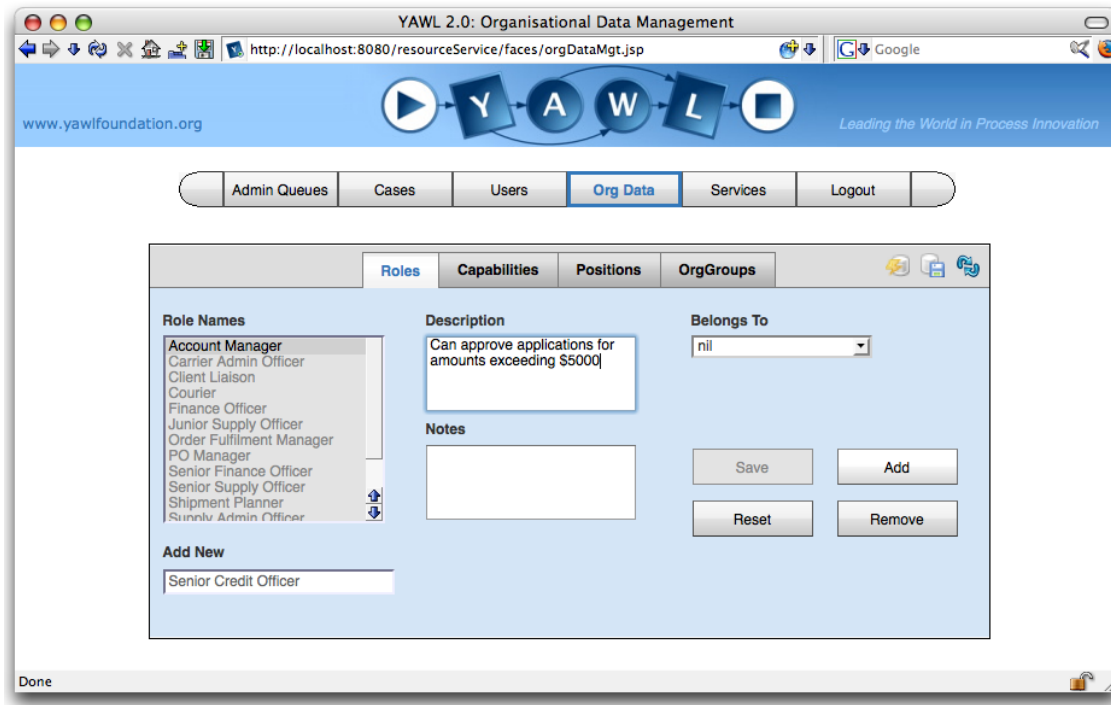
YAWL 2.0: Organisational Data Management

http://localhost:8080/resourceService/faces/orgDataMgt.jsp

Google

www.yawlfoundation.org

Y A W L

Leading the World in Process Innovation

Admin Queues | Cases | Users | Org Data | Services | Logout

Roles | Capabilities | Positions | OrgGroups

Role Names

Account Manager
Carrier Admin Officer
Client Liaison
Courier
Finance Officer
Junior Supply Officer
Order Fulfilment Manager
PO Manager
Senior Finance Officer
Senior Supply Officer
Shipment Planner
Supply Admin Officer

Description

Can approve applications for amounts exceeding $5000

Belongs To

nil

Notes

Save

Add

Reset

Remove

Add New

Senior Credit Officer

Done